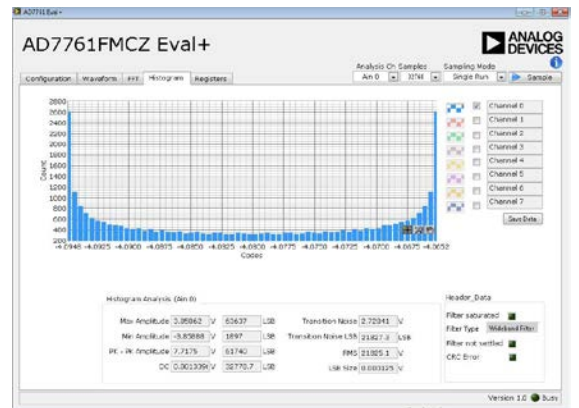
AD7761 Eval+

AD7761FMCZ Eval+

ANALOG DEVICES

Analysis On Samples
Ain 0
32768

Sampling Mode
Single Run
Sample

Configuration
Waveform
FFT
Histogram
Registers

2800
2600
2400
2200
2000
1800
1600
1400
1200
1000
800
600
400
200

Count

-4.2948
-4.0925
-4.0900
-4.0875
-4.0850
-4.0825
-4.0800
-4.0775
-4.0750
-4.0725
-4.0700
-4.0675
-4.0652

Codes

Channel 0
Channel 1
Channel 2
Channel 3
Channel 4
Channel 5
Channel 6
Channel 7

Save Data

Histogram Analysis (Ain 0)

| | | | | |
|---|---|---|---|---|
| Max Amplitude | 3.85962 | V | 63637 | LSB |
| Min Amplitude | -3.85888 | V | 1897 | LSB |
| PK - Pk Amplitude | 7.7175 | V | 61740 | LSB |
| DC | 0.001339 | V | 32770.7 | LSB |

| | | |
|---|---|---|
| Transition Noise | 2.72341 | V |
| Transition Noise LSB | 21827.3 | LSB |
| RMS | 21825.1 | V |
| LSB Size | 0.000125 | V |

Header_Data

Filter saturated
Filter Type
Wideband Filter
Filter not settled
CRC Error

Version 1.0
Busy